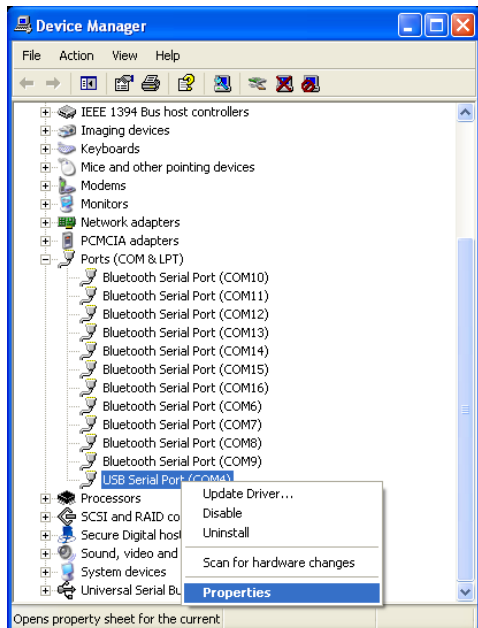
Device Manager

File Action View Help

IEEE 1394 Bus host controllers
Imaging devices
Keyboards
Mice and other pointing devices
Modems
Monitors
Network adapters
PCMCIA adapters
Ports (COM & LPT)
Bluetooth Serial Port (COM10)
Bluetooth Serial Port (COM11)
Bluetooth Serial Port (COM12)
Bluetooth Serial Port (COM13)
Bluetooth Serial Port (COM14)
Bluetooth Serial Port (COM15)
Bluetooth Serial Port (COM16)
Bluetooth Serial Port (COM6)
Bluetooth Serial Port (COM7)
Bluetooth Serial Port (COM8)
Bluetooth Serial Port (COM9)
USB Serial Port (COM4)
Processors
SCSI and RAID co
Secure Digital host
Sound, video and
System devices
Universal Serial Bu

Update Driver...
Disable
Uninstall
Scan for hardware changes
Properties

Opens property sheet for the current